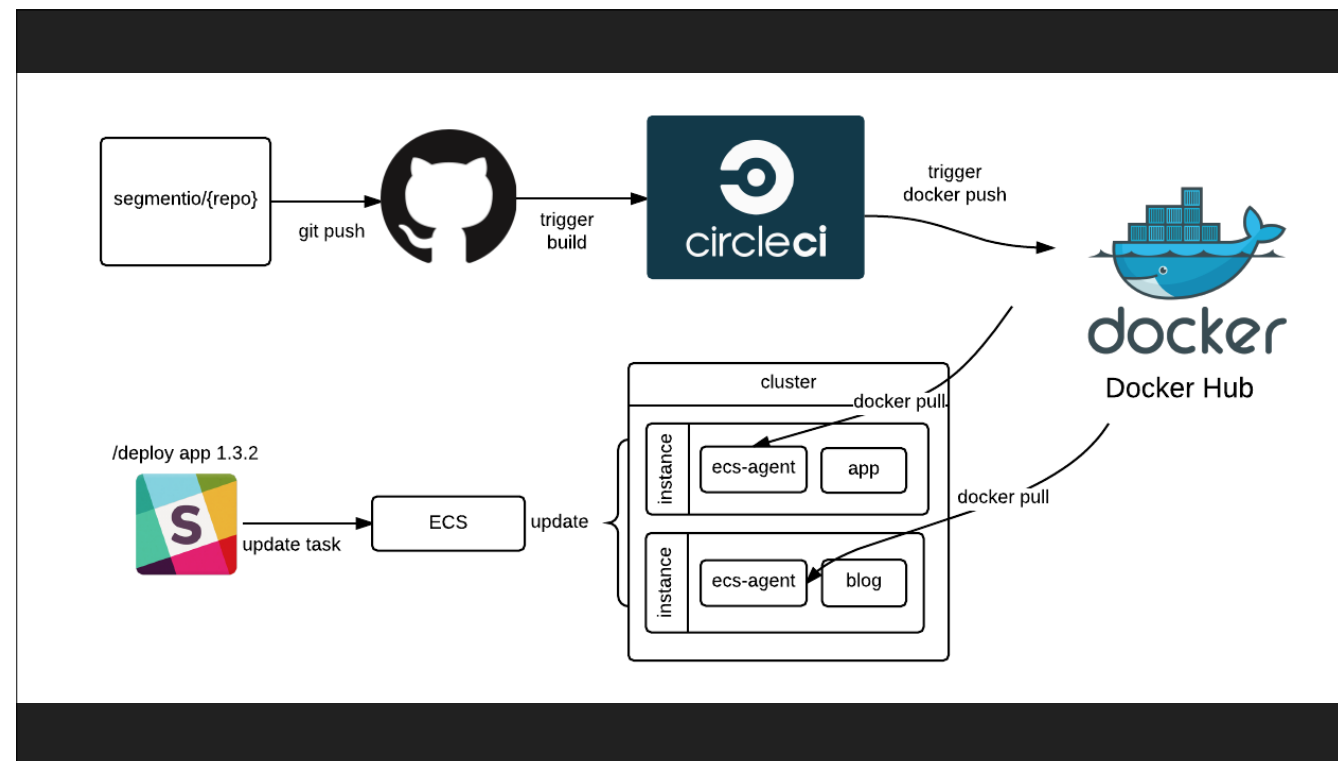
segmentio/{repo}

git push

trigger build

circleci

trigger docker push

docker

Docker Hub

cluster

docker pull

instance

ecs-agent

app

docker pull

instance

ecs-agent

blog

/deploy app 1.3.2

S

update task

ECS

update